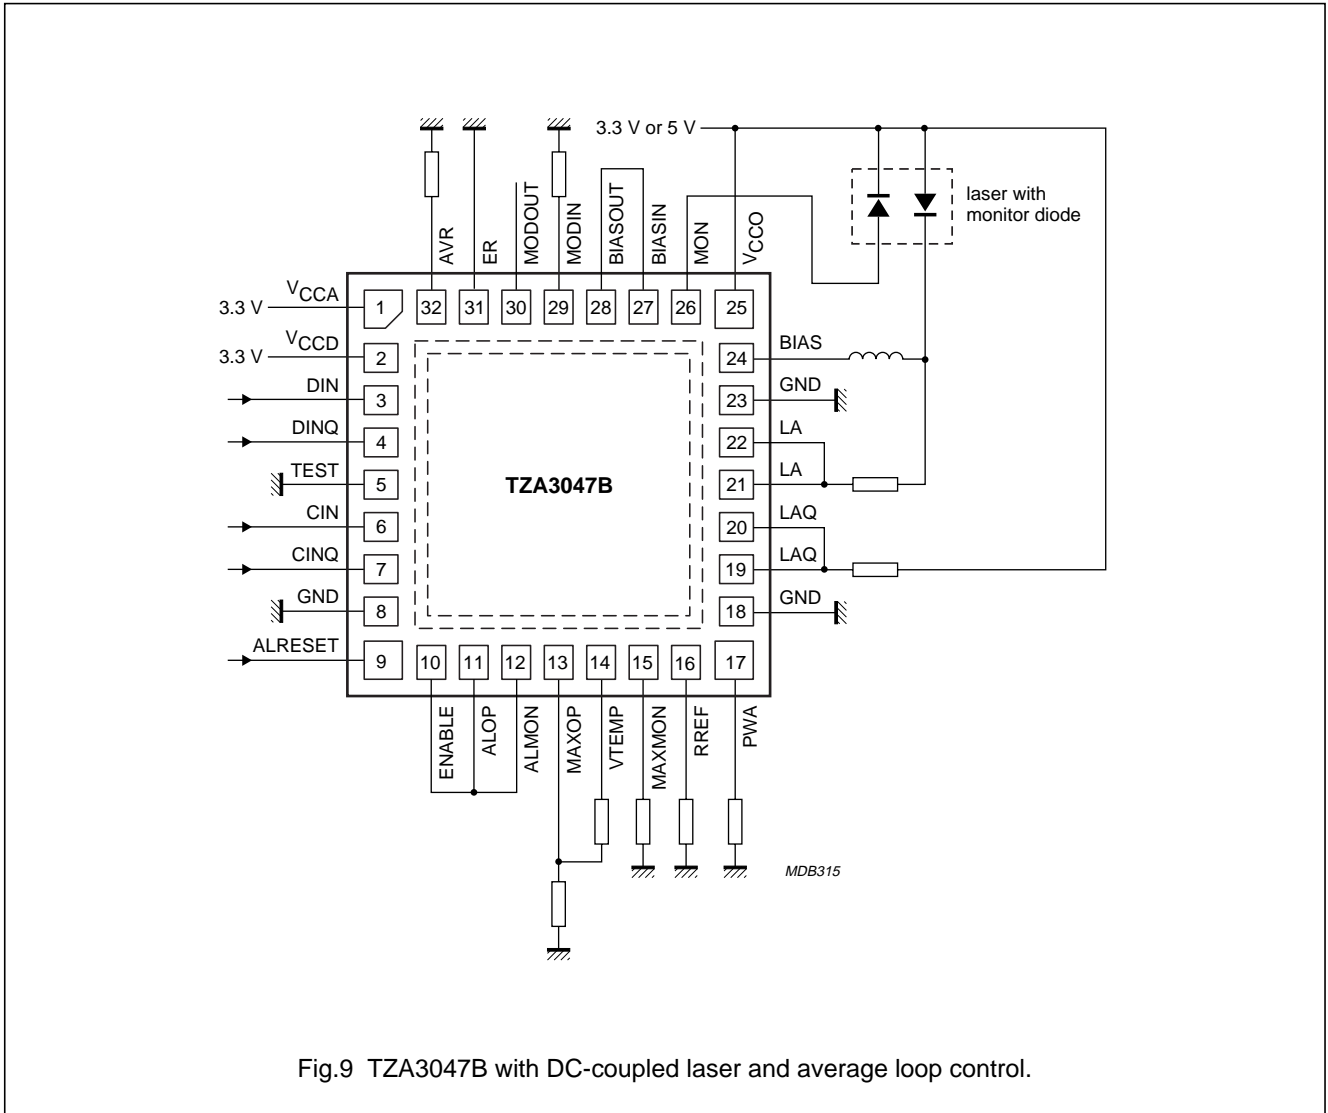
3.3 V or 5 V

laser with monitor diode

AVR
ER
MODOUT
MODIN
BIASOUT
BIASIN
MON
$V_{CCO}$

32
31
30
29
28
27
26
25

3.3 V
$V_{CCA}$
1

3.3 V
$V_{CCD}$
2

DIN
3

DINQ
4

TEST
5

CIN
6

CINQ
7

GND
8

ALRESET
9

TZA3047B

BIAS
24

GND
23

LA
22

LA
21

LAQ
20

LAQ
19

GND
18

10
11
12
13
14
15
16
17

ENABLE
ALOP
ALMON
MAXOP
VTEMP
MAXMON
RREF
PWA

MDB315

Fig.9 TZA3047B with DC-coupled laser and average loop control.